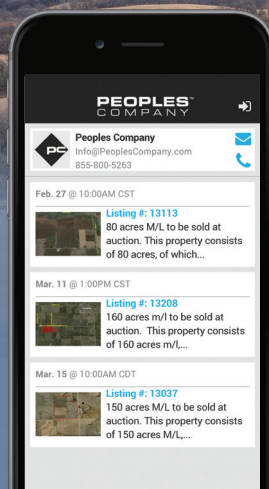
PEOPLES COMPANY

PC

Peoples Company
Info@PeoplesCompany.com
855-800-5263

Feb. 27 @ 10:00AM CST

Listing #: 13113
80 acres M/L to be sold at auction. This property consists of 80 acres, of which...

Mar. 11 @ 1:00PM CST

Listing #: 13208
160 acres M/L to be sold at auction. This property consists of 160 acres m/l,...

Mar. 15 @ 10:00AM CDT

Listing #: 13037
150 acres M/L to be sold at auction. This property consists of 150 acres M/L,...